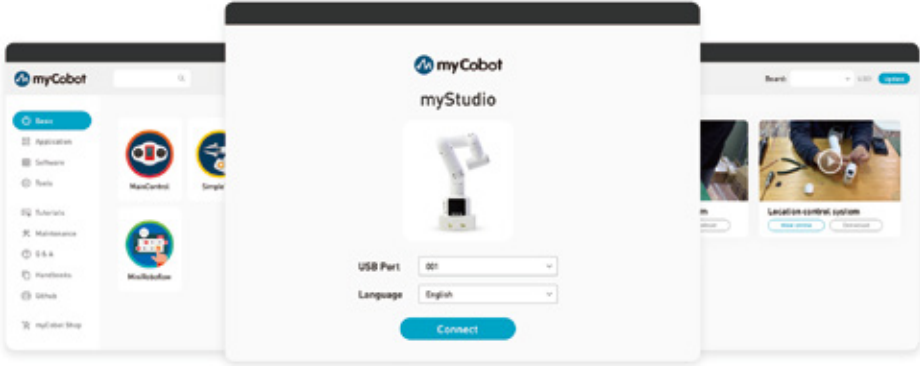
myCobot

Basic
Application
Software
Tools
Tutorials
Maintenance
Q & A
Handbooks
Github
myCobot Shop

MainControl
Simple
MiniRoboflow

Board:
Update

m
Location control system

myCobot
myStudio

USB Port 001
Language English
Connect